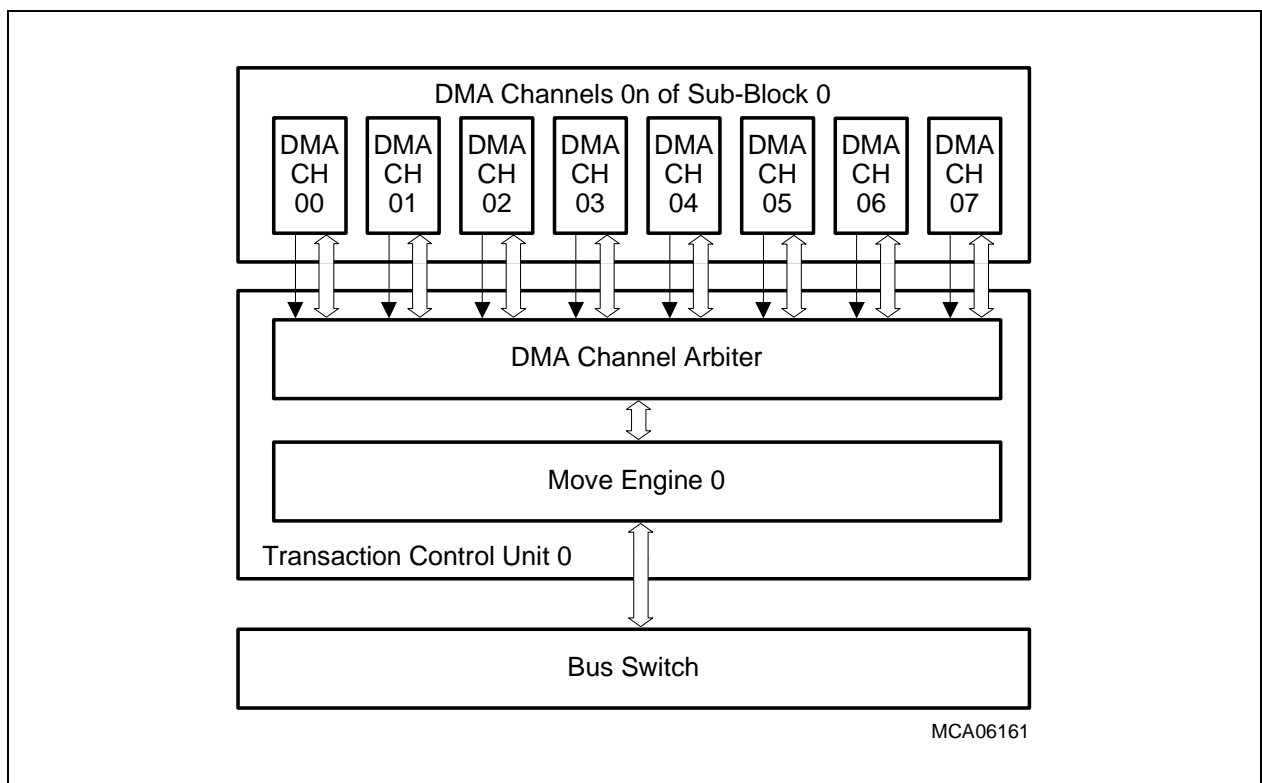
DMA Channels 0n of Sub-Block 0

DMA CH 00

DMA CH 01

DMA CH 02

DMA CH 03

DMA CH 04

DMA CH 05

DMA CH 06

DMA CH 07

DMA Channel Arbiter

Move Engine 0

Transaction Control Unit 0

Bus Switch

MCA06161